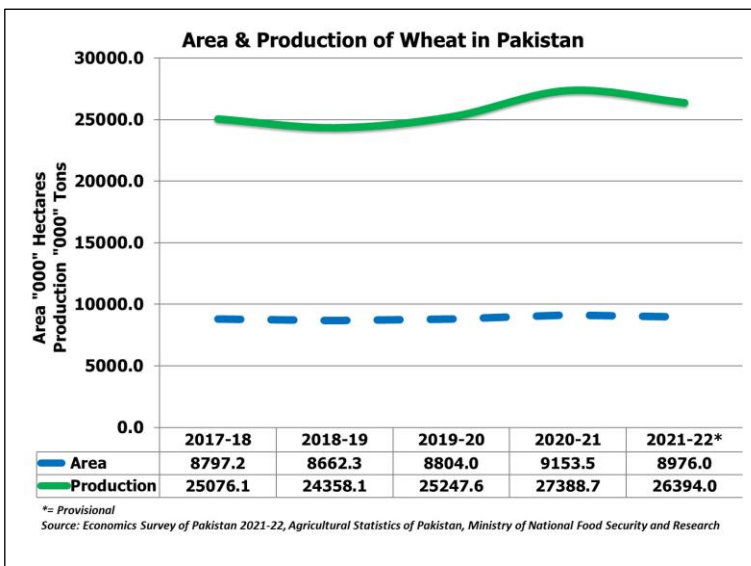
Area & Production of Wheat in Pakistan

Area "000" Hectares
Production "000" Tons

30000.0
25000.0
20000.0
15000.0
10000.0
5000.0
0.0

| | 2017-18 | 2018-19 | 2019-20 | 2020-21 | 2021-22* |
|---|---|---|---|---|---|
| Area | 8797.2 | 8662.3 | 8804.0 | 9153.5 | 8976.0 |
| Production | 25076.1 | 24358.1 | 25247.6 | 27388.7 | 26394.0 |

*= Provisional
Source: Economics Survey of Pakistan 2021-22, Agricultural Statistics of Pakistan, Ministry of National Food Security and Research